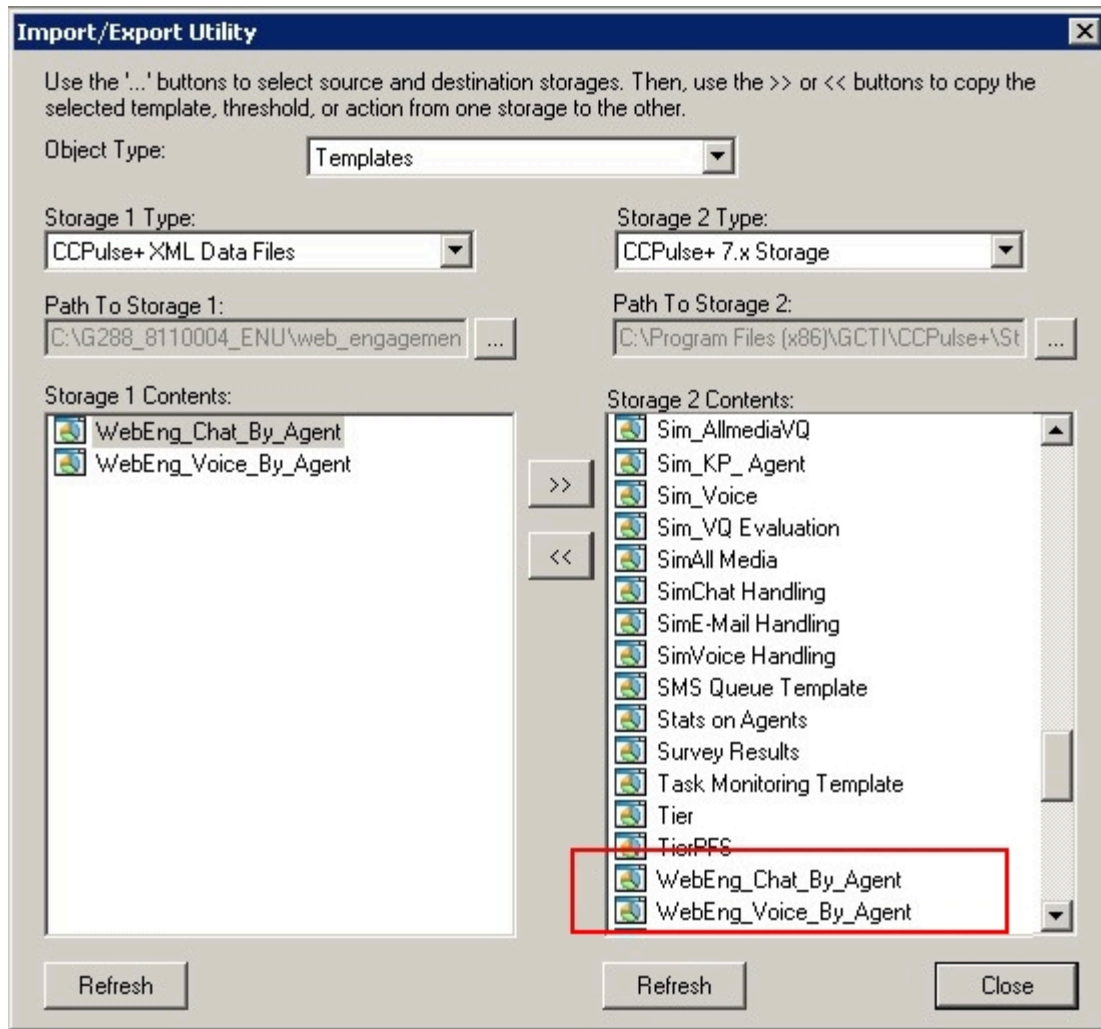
Import/Export Utility

Use the '...' buttons to select source and destination storages. Then, use the >> or << buttons to copy the selected template, threshold, or action from one storage to the other.

Object Type: Templates

Storage 1 Type: CCPulse+ XML Data Files

Storage 2 Type: CCPulse+ 7.x Storage

Path To Storage 1: C:\G288_8110004_ENU\web_engagemen ...

Path To Storage 2: C:\Program Files (x86)\GCTI\CCPulse+\St ...

Storage 1 Contents:
WebEng_Chat_By_Agent
WebEng_Voice_By_Agent

>>
<<

Storage 2 Contents:
Sim_AllmediaVQ
Sim_KP_ Agent
Sim_Voice
Sim_VQ Evaluation
SimAll Media
SimChat Handling
SimE-Mail Handling
SimVoice Handling
SMS Queue Template
Stats on Agents
Survey Results
Task Monitoring Template
Tier
TierPFS
WebEng_Chat_By_Agent
WebEng_Voice_By_Agent

Refresh
Refresh
Close